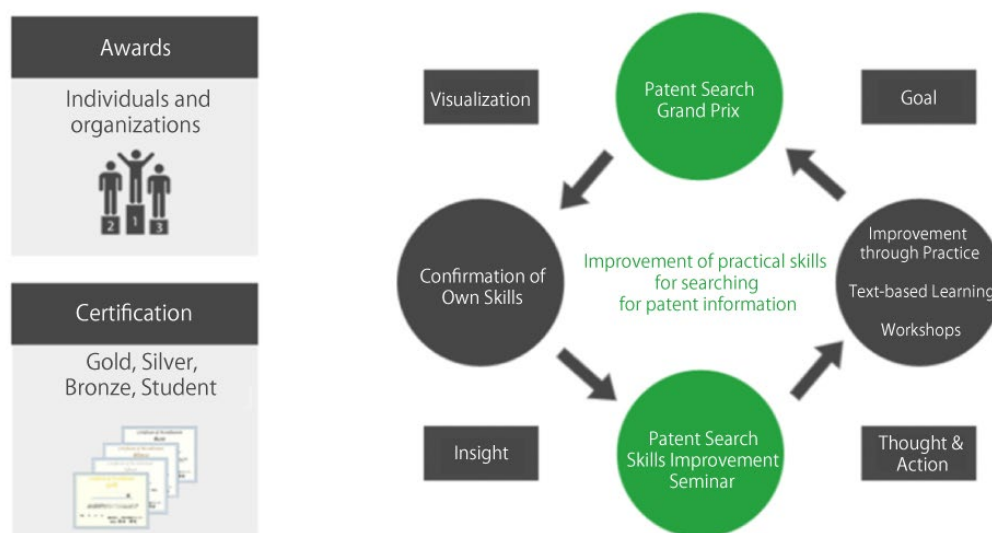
Awards

Individuals and organizations

2 1 3

Certification

Gold, Silver, Bronze, Student

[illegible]

Visualization

Patent Search Grand Prix

Goal

Confirmation of Own Skills

Improvement of practical skills for searching for patent information

Improvement through Practice

Text-based Learning

Workshops

Insight

Patent Search Skills Improvement Seminar

Thought & Action